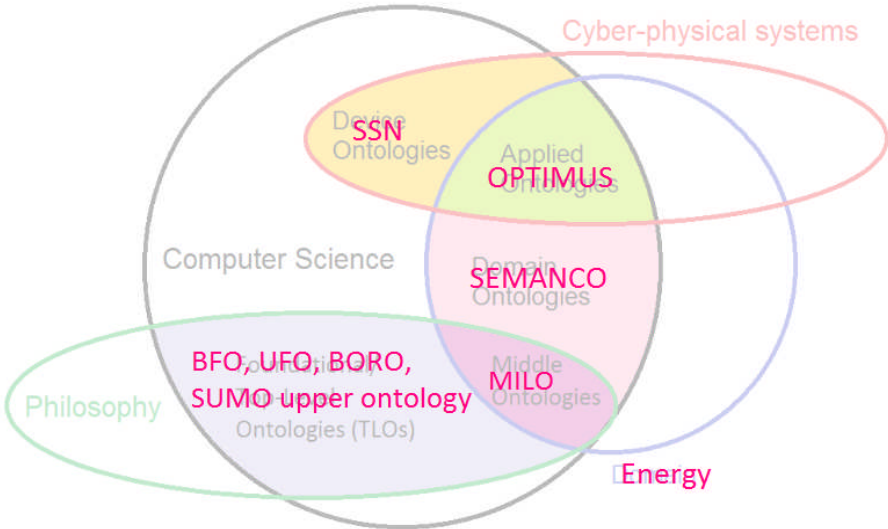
Cyber-physical systems

Device Ontologies
SSN

Applied Ontologies
OPTIMUS

Computer Science

Domain Ontologies
SEMANCO

Philosophy

BFO, UFO, BORO, SUMO upper ontology
Foundational Top-level Ontologies (TLOs)

Middle Ontologies
MILO

Energy